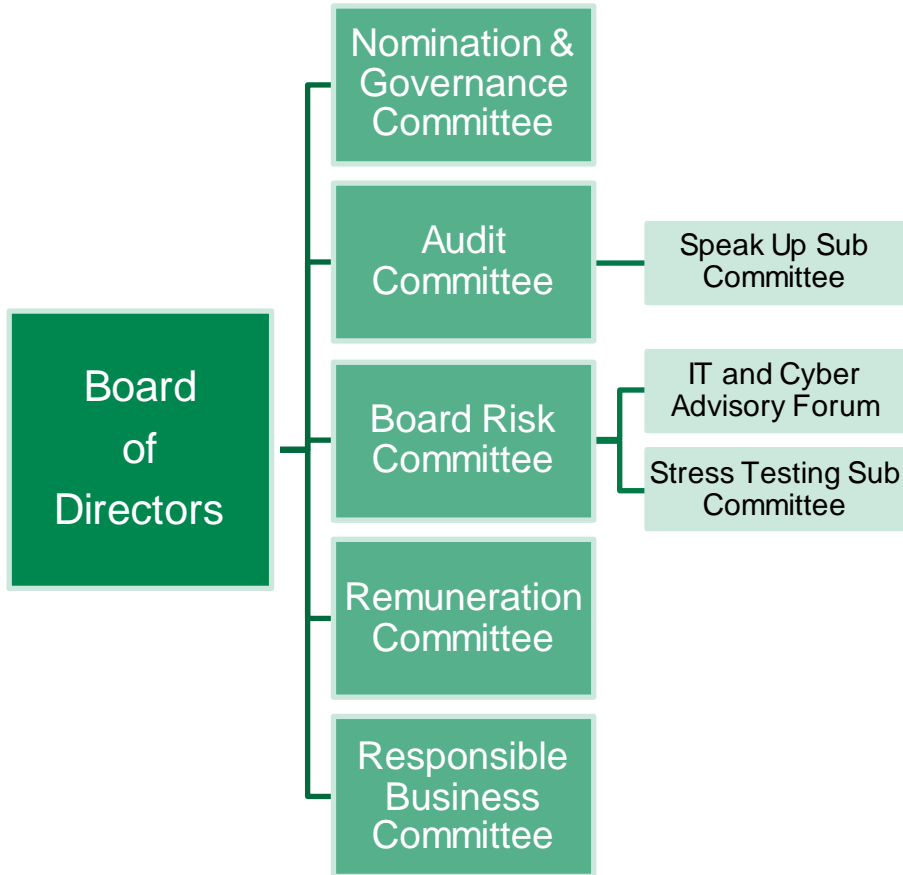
Board of Directors

Nomination & Governance Committee

Audit Committee

Speak Up Sub Committee

Board Risk Committee

IT and Cyber Advisory Forum

Stress Testing Sub Committee

Remuneration Committee

Responsible Business Committee